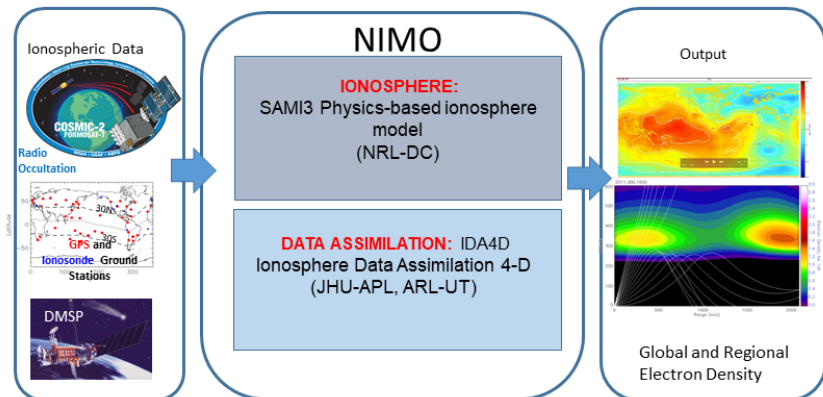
Ionospheric Data

COSMIC-2
FORMOSAT-7

Radio Occultation

30N
30S

GPS and Ionosonde Ground Stations

DMSP

NIMO

IONOSPHERE:
SAMI3 Physics-based ionosphere model
(NRL-DC)

DATA ASSIMILATION: IDA4D
Ionosphere Data Assimilation 4-D
(JHU-APL, ARL-UT)

Output

Global and Regional Electron Density